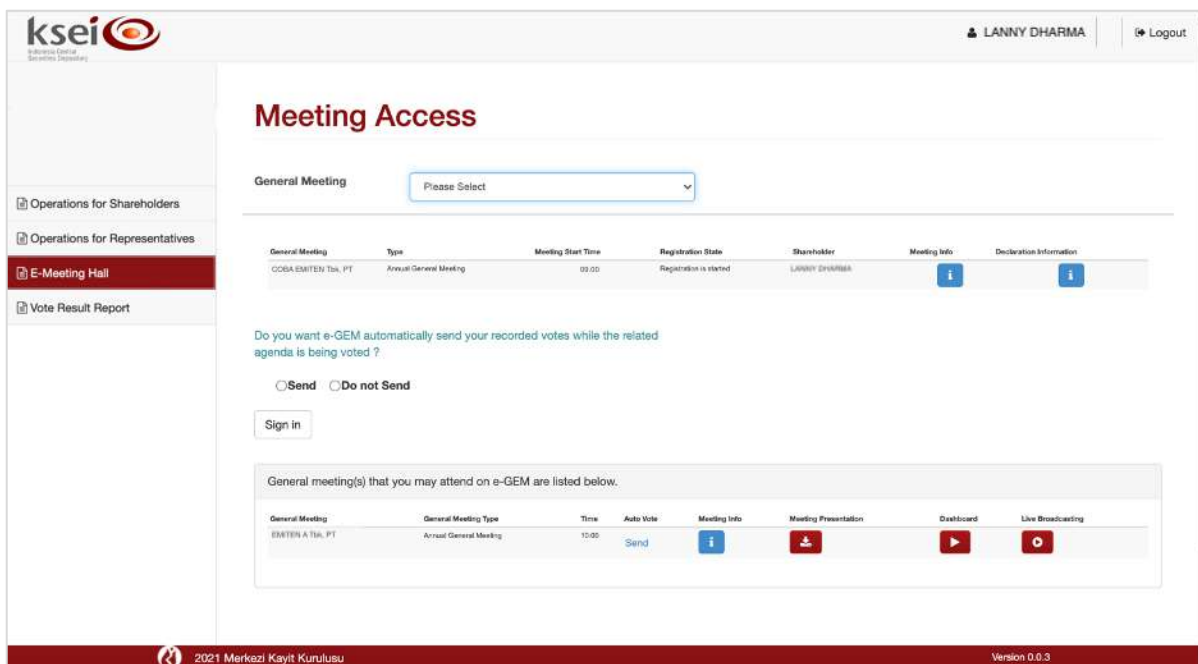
ksei
Indonesia Central Securities Depository

LANNY DHARMA
Logout

Operations for Shareholders
Operations for Representatives
E-Meeting Hall
Vote Result Report

Meeting Access

General Meeting Please Select

| General Meeting | Type | Meeting Start Time | Registration State | Shareholder | Meeting Info | Declaration Information |
|---|---|---|---|---|---|---|
| COBA EMITEN Tbk, PT | Annual General Meeting | 09:00 | Registration is started | LANNY DHARMA | i | i |

Do you want e-GEM automatically send your recorded votes while the related agenda is being voted ?

Send Do not Send

Sign in

General meeting(s) that you may attend on e-GEM are listed below.

| General Meeting | General Meeting Type | Time | Auto Vote | Meeting Info | Meeting Presentation | Dashboard | Live Broadcasting |
|---|---|---|---|---|---|---|---|
| EMITEN A Tbk, PT | Annual General Meeting | 10:00 | Send | i | | | |

2021 Merkezi Kayit Kurulusu
Version 0.0.3